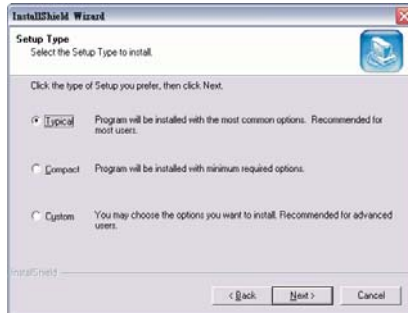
InstallShield Wizard

Setup Type
Select the Setup Type to install.

Click the type of Setup you prefer, then click Next.

Typical  Program will be installed with the most common options. Recommended for most users.

Compact  Program will be installed with minimum required options.

Custom  You may choose the options you want to install. Recommended for advanced users.

InstallShield

< Back  Next >  Cancel